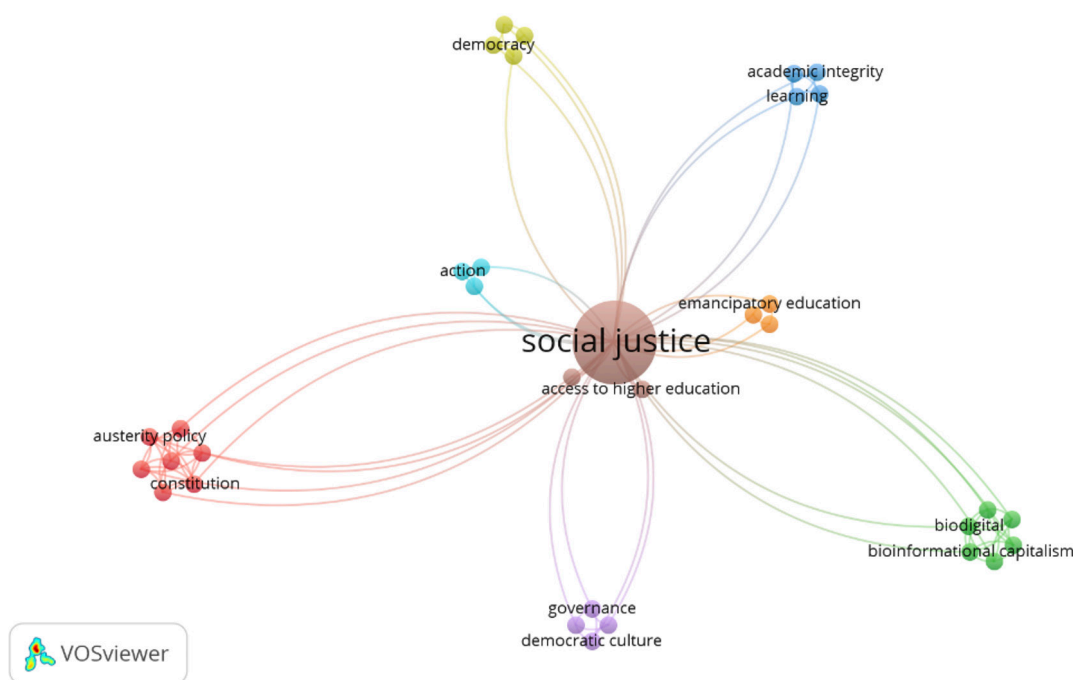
democracy

academic integrity
learning

action

emancipatory education

social justice

access to higher education

austerity policy

constitution

biodigital
bioinformational capitalism

governance
democratic culture

VOSviewer